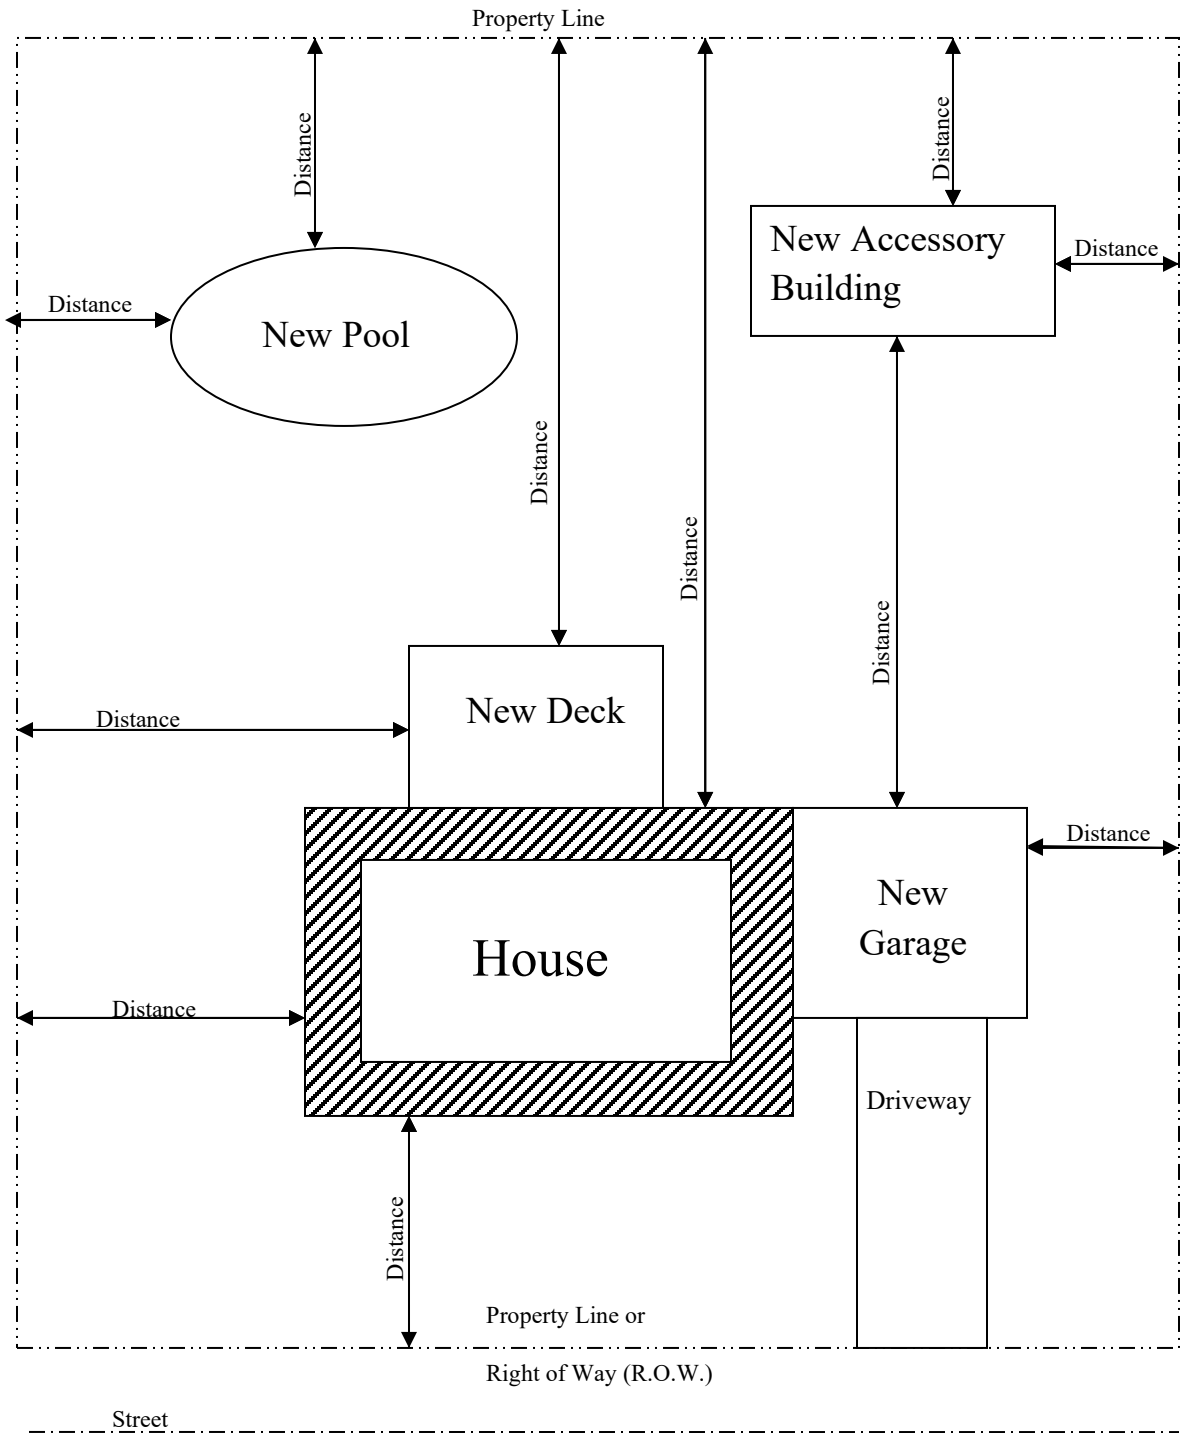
Property Line

Distance

Distance

New Accessory Building

Distance

Distance

New Pool

Distance

Distance

Distance

Distance

New Deck

Distance

Distance

New Garage

House

Distance

Driveway

Distance

Property Line or

Right of Way (R.O.W.)

Street